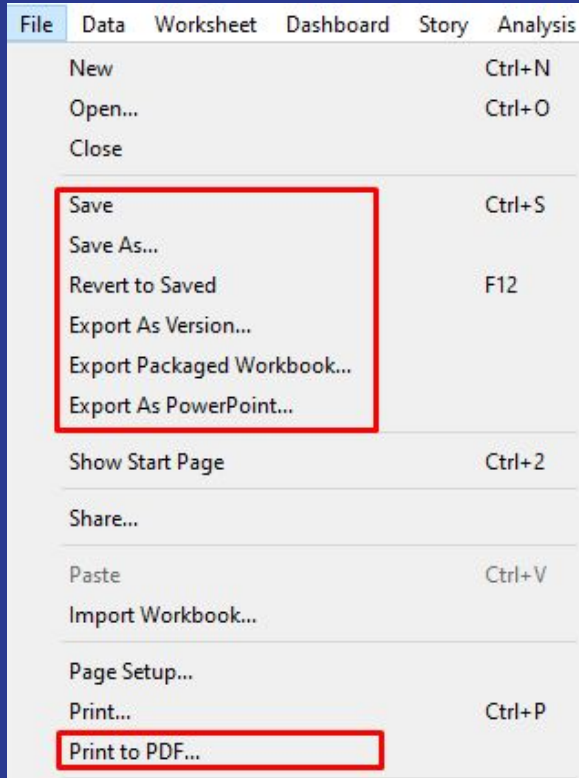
File Data Worksheet Dashboard Story Analysis

New Ctrl+N
Open... Ctrl+O
Close

Save Ctrl+S
Save As...
Revert to Saved F12
Export As Version...
Export Packaged Workbook...
Export As PowerPoint...

Show Start Page Ctrl+2

Share...

Paste Ctrl+V
Import Workbook...

Page Setup...
Print... Ctrl+P
Print to PDF...